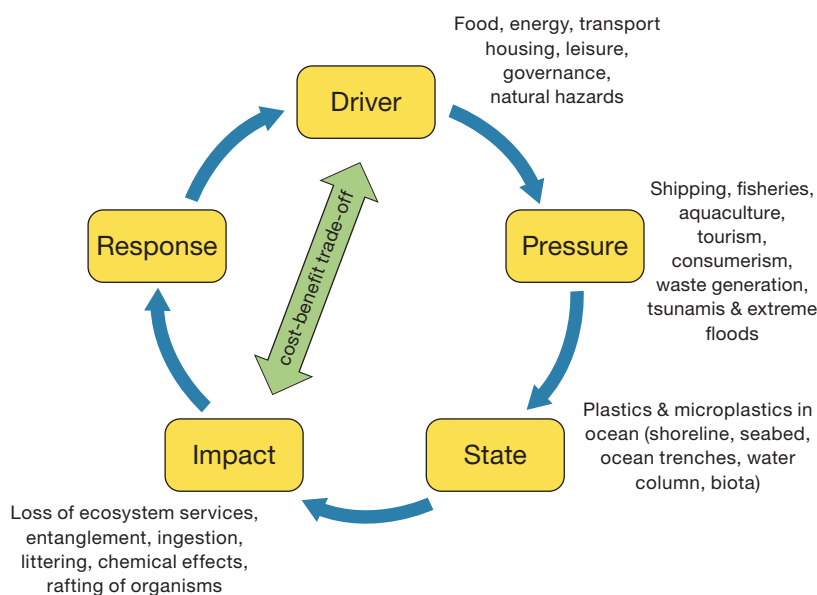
Food, energy, transport housing, leisure, governance, natural hazards

Driver

Shipping, fisheries, aquaculture, tourism, consumerism, waste generation, tsunamis & extreme floods

Pressure

Response

cost-benefit trade-off

Plastics & microplastics in ocean (shoreline, seabed, ocean trenches, water column, biota)

State

Impact

Loss of ecosystem services, entanglement, ingestion, littering, chemical effects, rafting of organisms